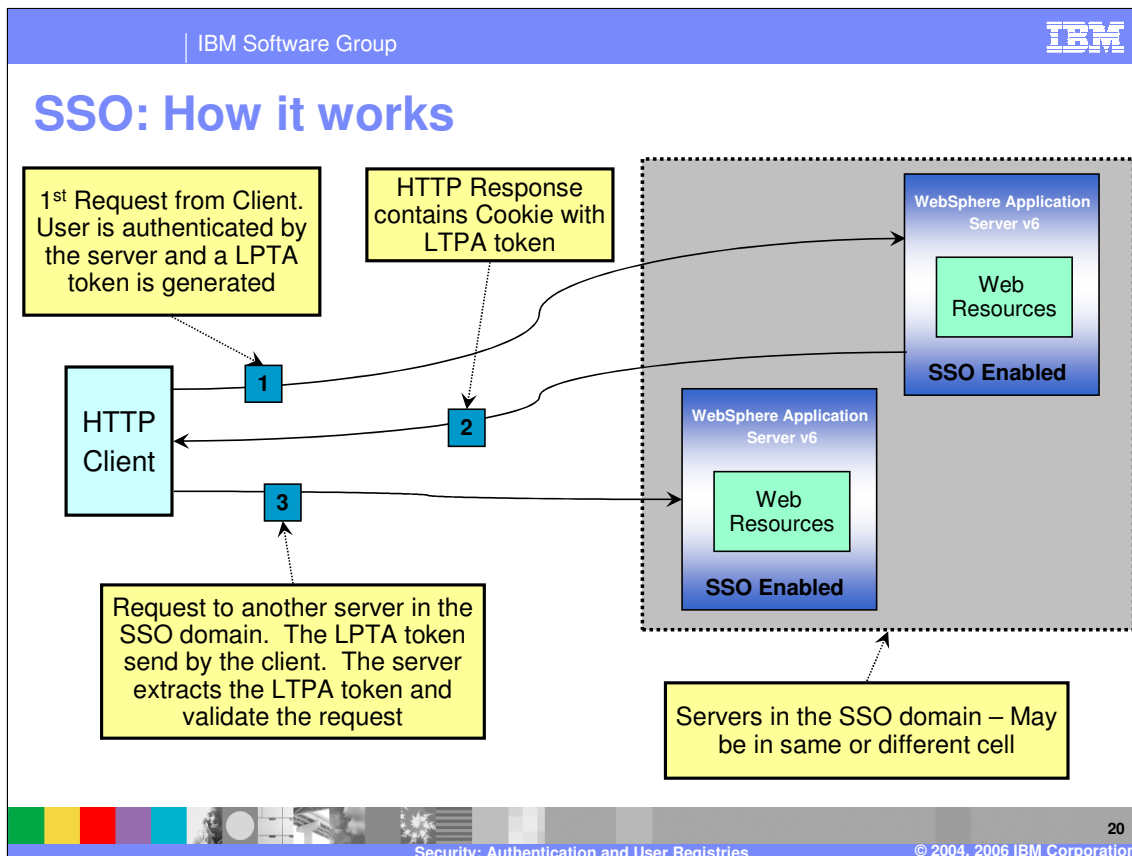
IBM Software Group

IBM

SSO: How it works

1st Request from Client. User is authenticated by the server and a LPTA token is generated

HTTP Response contains Cookie with LTPA token

WebSphere Application Server v6

Web Resources

SSO Enabled

1

HTTP Client

2

WebSphere Application Server v6

Web Resources

3

SSO Enabled

Request to another server in the SSO domain. The LPTA token send by the client. The server extracts the LTPA token and validate the request

Servers in the SSO domain – May be in same or different cell

20

Security: Authentication and User Registries

© 2004, 2006 IBM Corporation